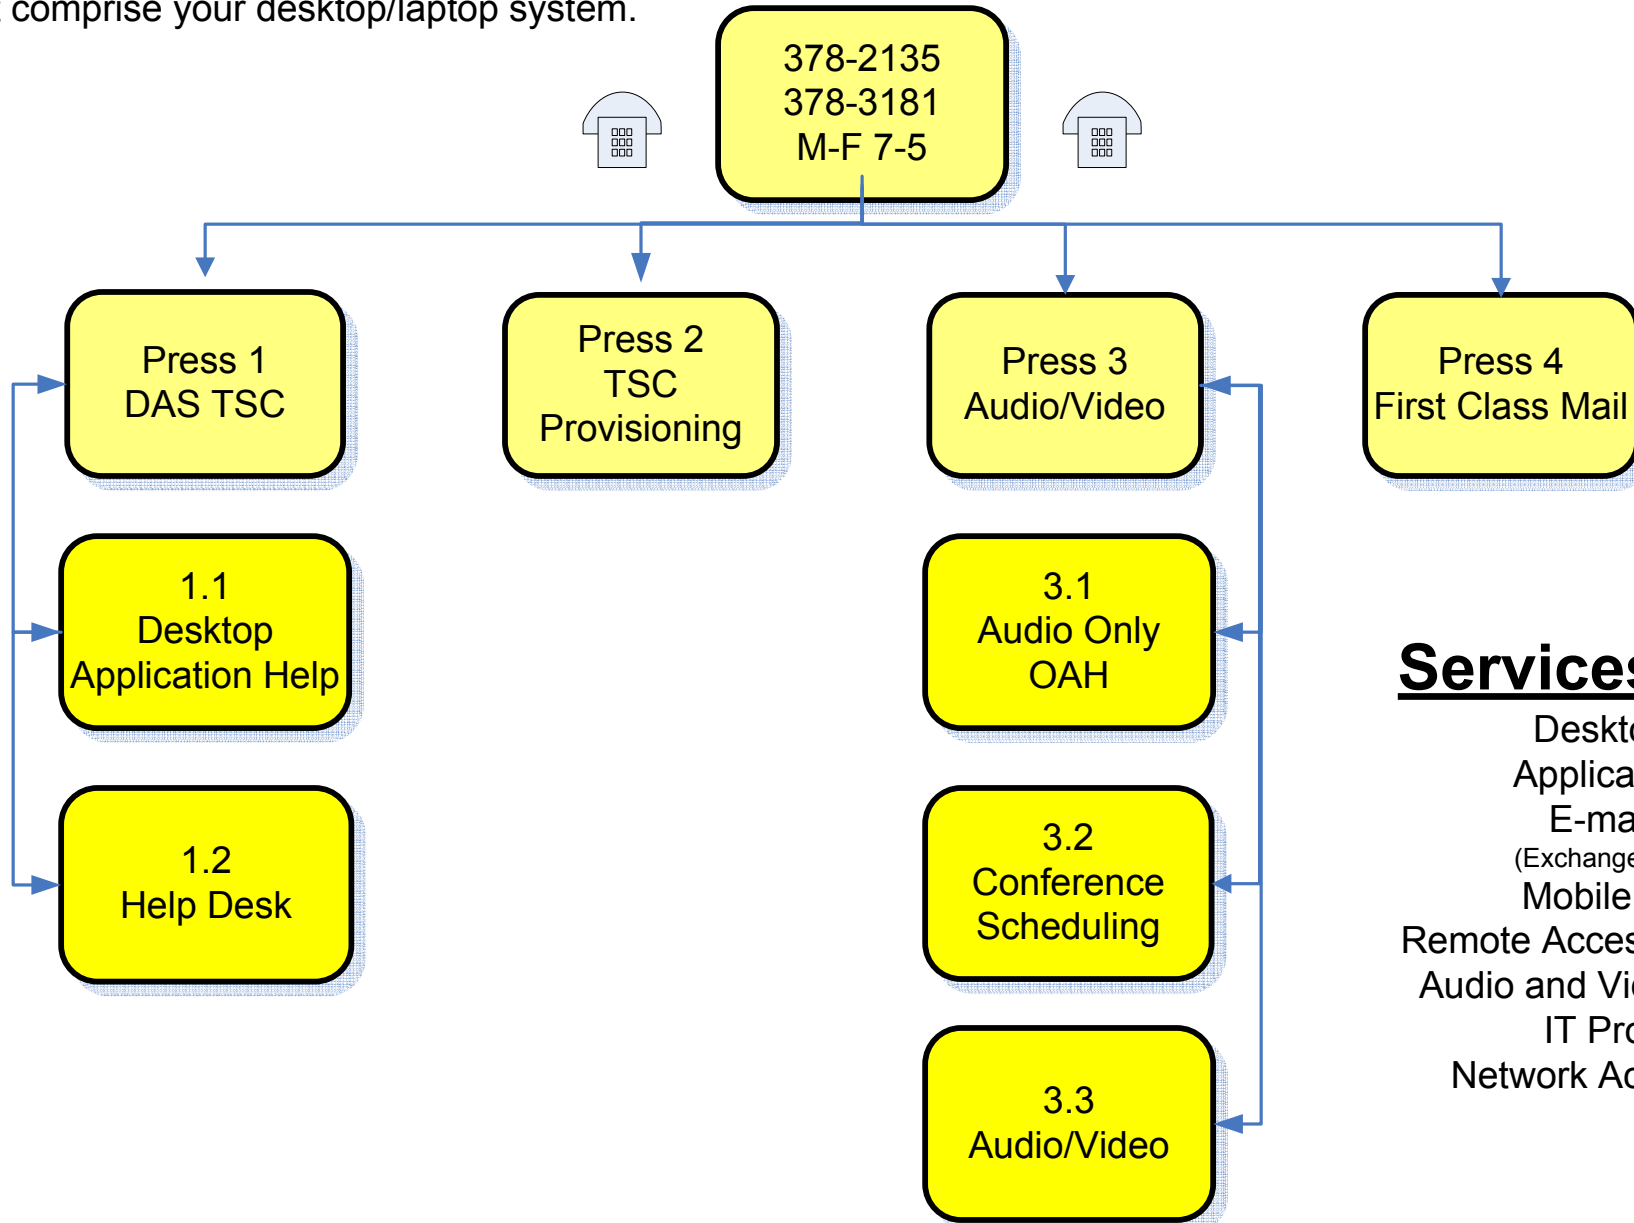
comprise your desktop/laptop system.

378-2135
378-3181
M-F 7-5

Press 1
DAS TSC

Press 2
TSC
Provisioning

Press 3
Audio/Video

Press 4
First Class Mail

1.1
Desktop
Application Help

1.2
Help Desk

3.1
Audio Only
OAH

3.2
Conference
Scheduling

3.3
Audio/Video

Services
Deskt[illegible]
Applica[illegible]
E-ma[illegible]
(Exchange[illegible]
Mobile
Remote Acces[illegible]
Audio and Vi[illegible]
IT Pro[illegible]
Network Ac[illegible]